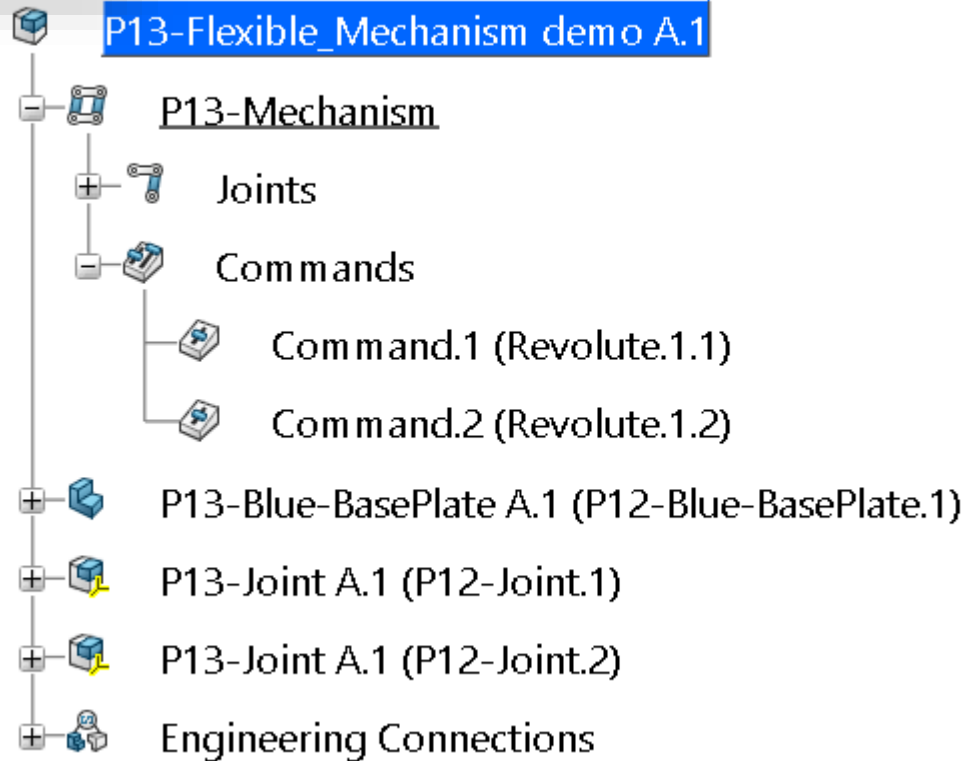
P13-Flexible_Mechanism demo A.1

P13-Mechanism

Joints

Commands

Command.1 (Revolute.1.1)

Command.2 (Revolute.1.2)

P13-Blue-BasePlate A.1 (P12-Blue-BasePlate.1)

P13-Joint A.1 (P12-Joint.1)

P13-Joint A.1 (P12-Joint.2)

Engineering Connections